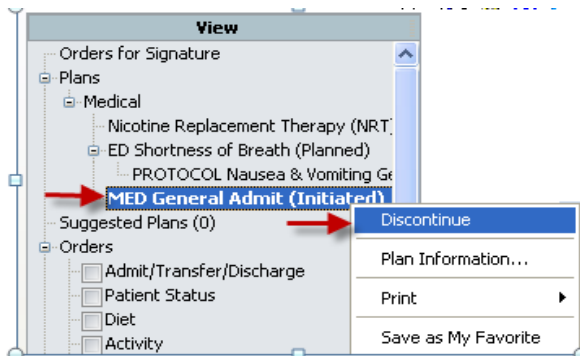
View

Orders for Signature
Plans
Medical
Nicotine Replacement Therapy (NRT)
ED Shortness of Breath (Planned)
PROTOCOL Nausea & Vomiting Ge
MED General Admit (Initiated)
Suggested Plans (0)
Orders
Admit/Transfer/Discharge
Patient Status
Diet
Activity

Discontinue
Plan Information...
Print
Save as My Favorite